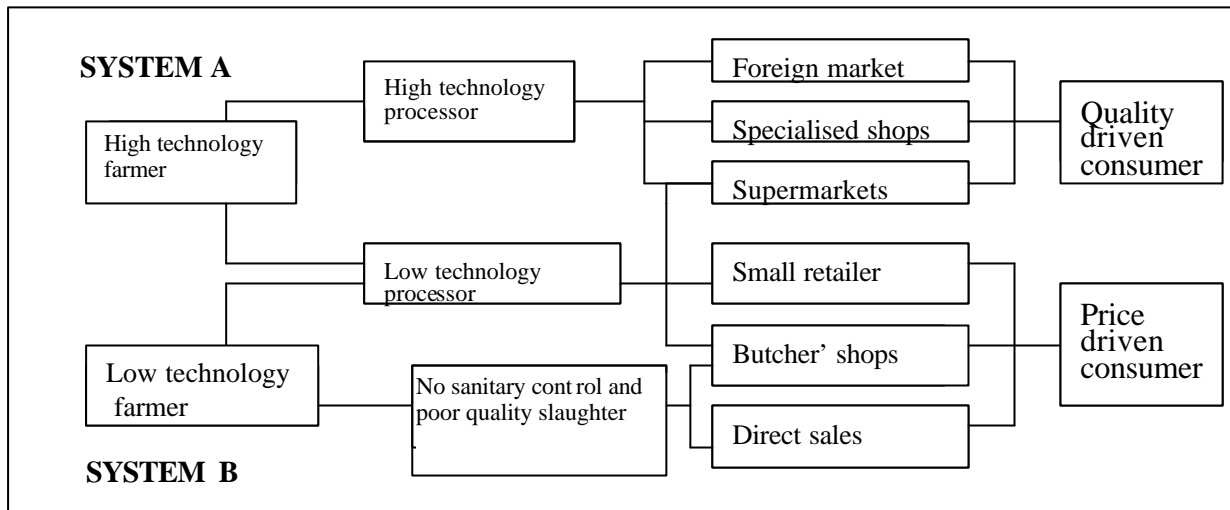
SYSTEM A

High technology farmer

High technology processor

Foreign market

Specialised shops

Supermarkets

Quality driven consumer

Low technology processor

Small retailer

Low technology farmer

No sanitary cont rol and poor quality slaughter

Butcher' shops

Direct sales

Price driven consumer

SYSTEM B